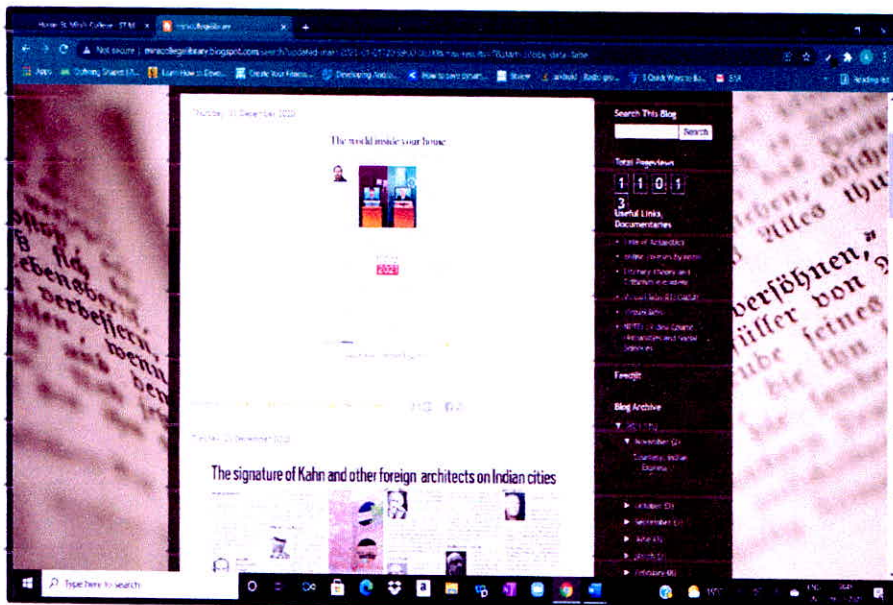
Home St. Mira's College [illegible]

Not secure | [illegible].blogspot.com/search?updated-max=2021-01-07T22:58:00+05:30&max-results=7&start=0&by-date=false

Apps | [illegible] | Learn How to Deve... | Create Your Financ... | Developing And to... | How to save conver... | Weave | android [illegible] | 3 Quick Ways to Ea... | STA | Reading list

Thursday, 31 December 2020

The world inside your home

2021

The signature of Kahn and other foreign architects on Indian cities

Search This Blog

Search

Total Pageviews

1 1 0 1 3

Useful Links, Documentaries

Feedjit

Blog Archive

▼ 2021 (73)

▼ November (2)

Courtesy: Indian Express

► October (2)

► September (2)

► June (5)

► January (6)

► February (6)

Type here to search

Alles

versöhnen,

füller von

feines